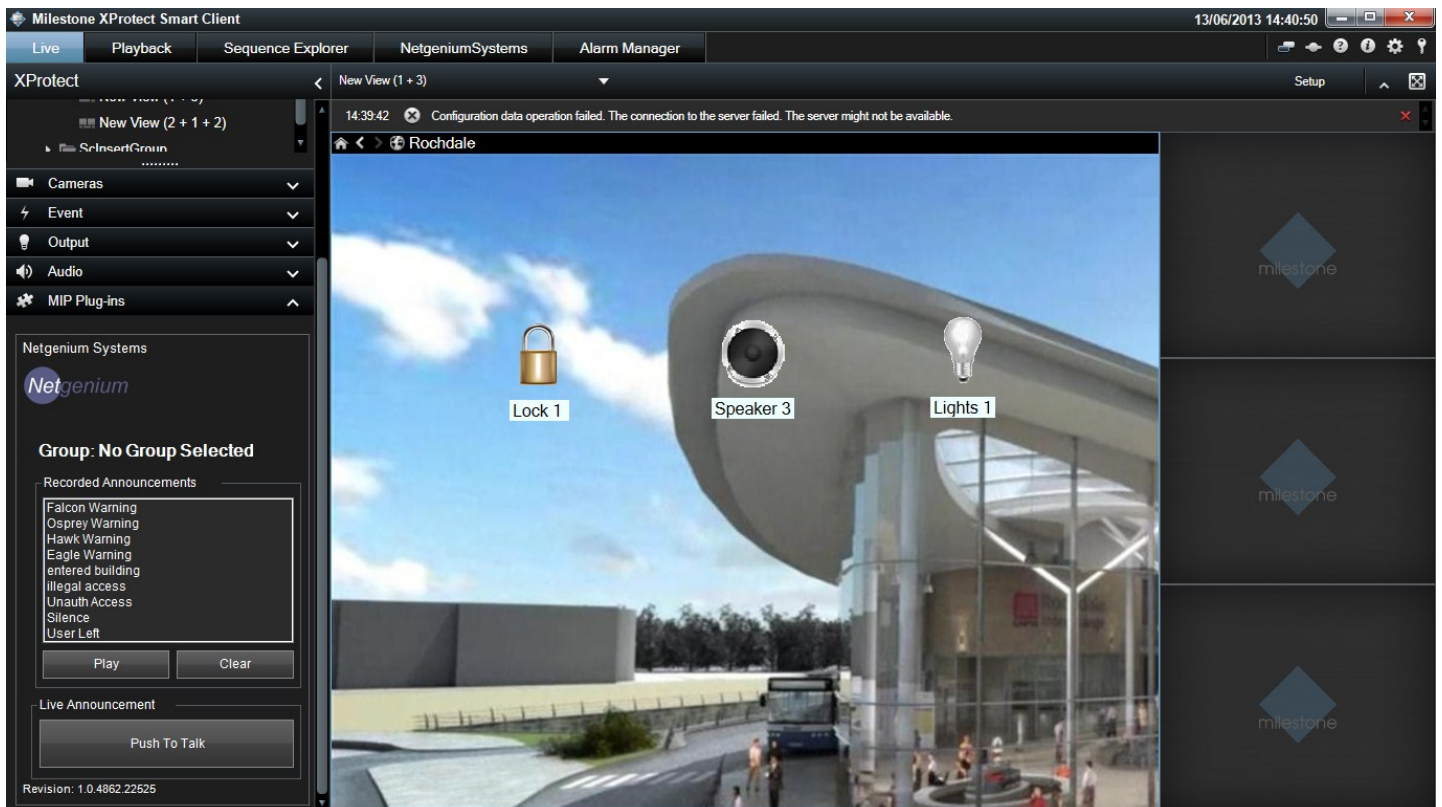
Milestone XProtect Smart Client

13/06/2013 14:40:50

Live Playback Sequence Explorer NetgeniumSystems Alarm Manager

XProtect

New View (1 + 3)

Setup

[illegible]

New View (2 + 1 + 2)

ScInsertGroup

14:39:42 Configuration data operation failed. The connection to the server failed. The server might not be available.

Rochdale

Cameras

Event

Output

Audio

MIP Plug-ins

Netgenium Systems

Netgenium

Group: No Group Selected

Recorded Announcements

Falcon Warning
Osprey Warning
Hawk Warning
Eagle Warning
entered building
illegal access
Unauth Access
Silence
User Left

Play

Clear

Live Announcement

Push To Talk

Revision: 1.0.4862.22525

Lock 1

Speaker 3

Lights 1

milestone

milestone

milestone